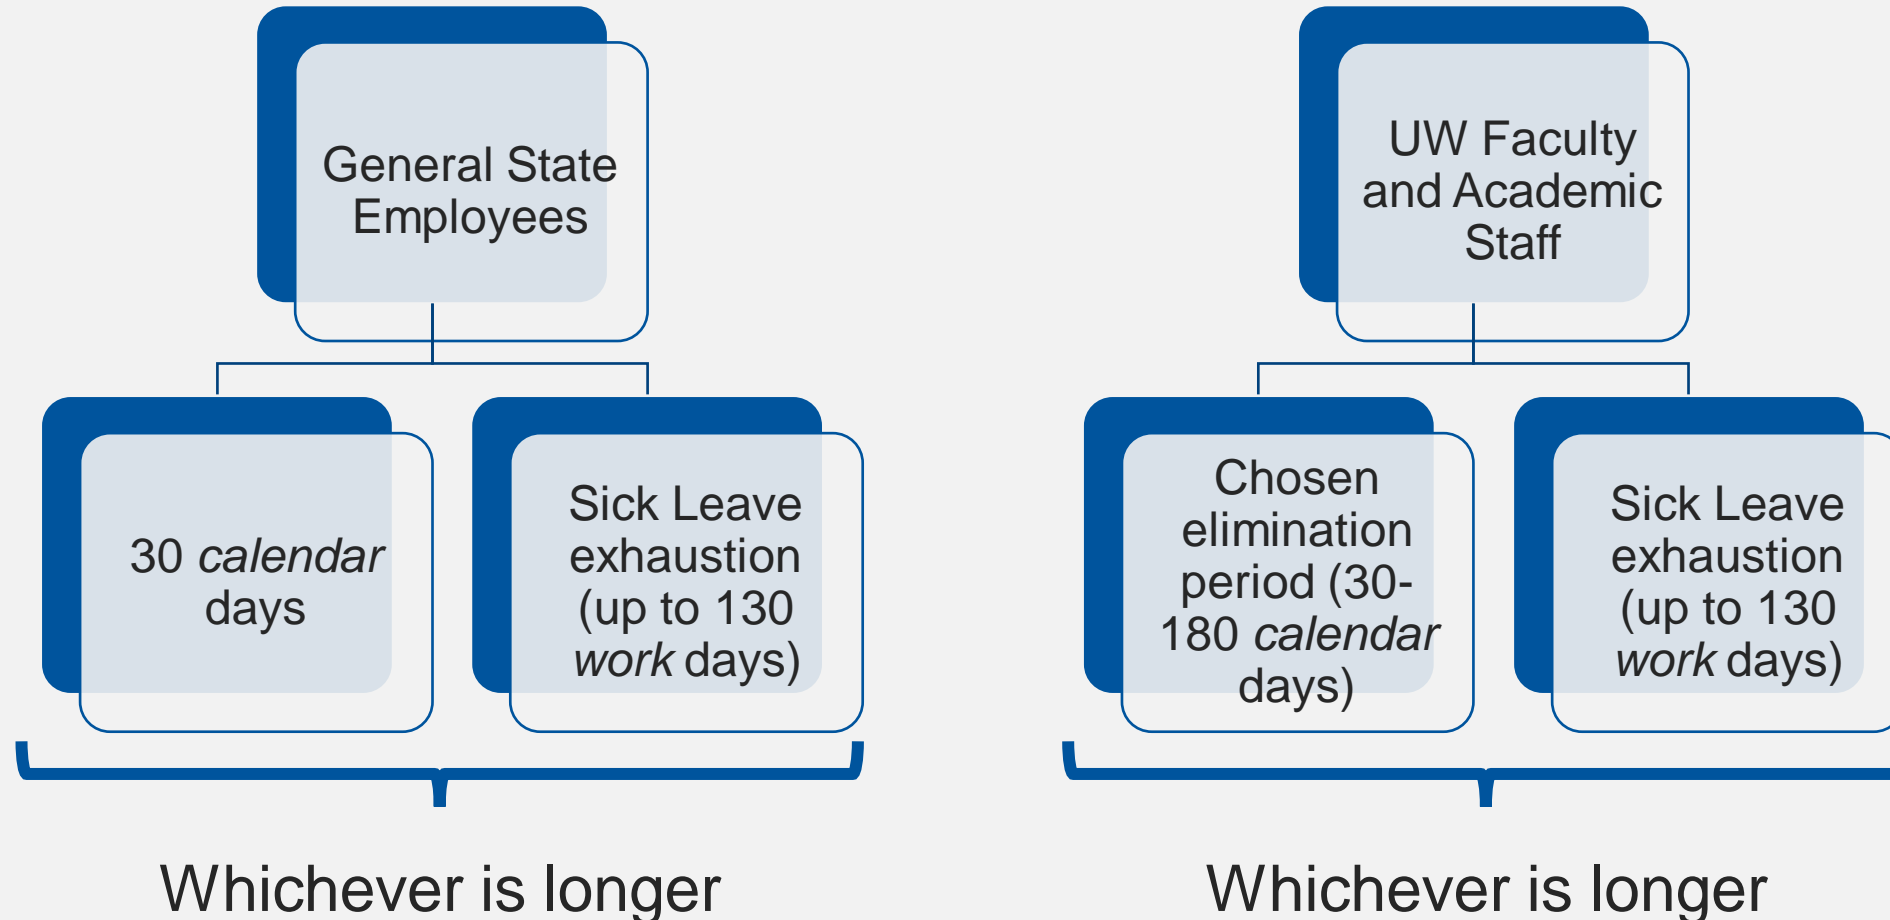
General State Employees

30 *calendar* days

Sick Leave exhaustion (up to 130 *work* days)

Whichever is longer

UW Faculty and Academic Staff

Chosen elimination period (30-180 *calendar* days)

Sick Leave exhaustion (up to 130 *work* days)

Whichever is longer